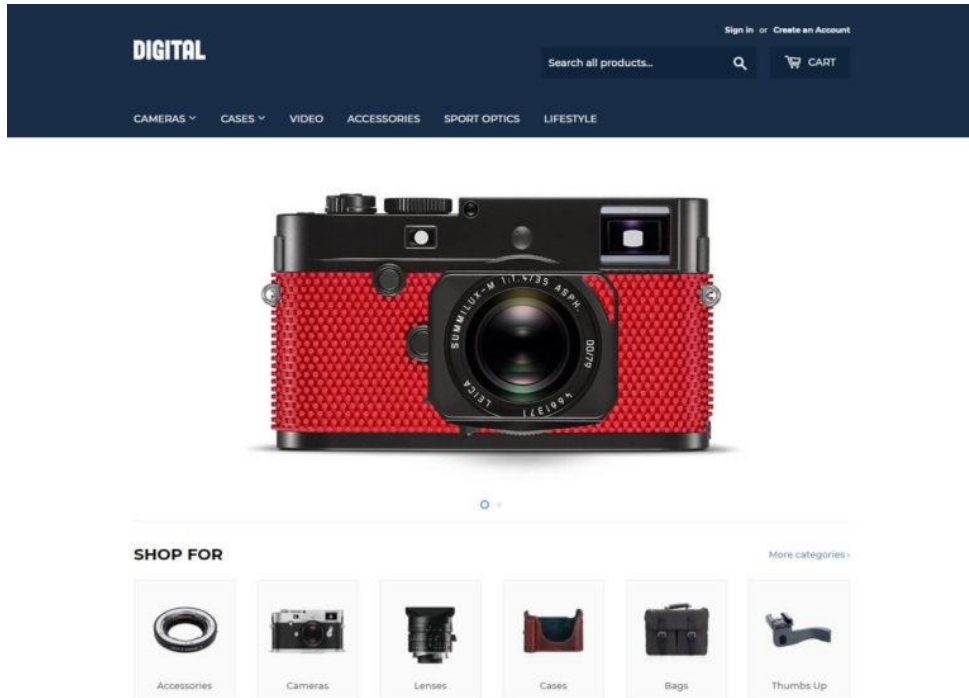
Sign in or Create an Account

DIGITAL

Search all products...

CART

CAMERAS CASES VIDEO ACCESSORIES SPORT OPTICS LIFESTYLE

SUMMILUX-M 1:1.4/35 ASPH.
LEICA
00/79
4661371

SHOP FOR

More categories ›

Accessories

Cameras

Lenses

Cases

Bags

Thumbs Up